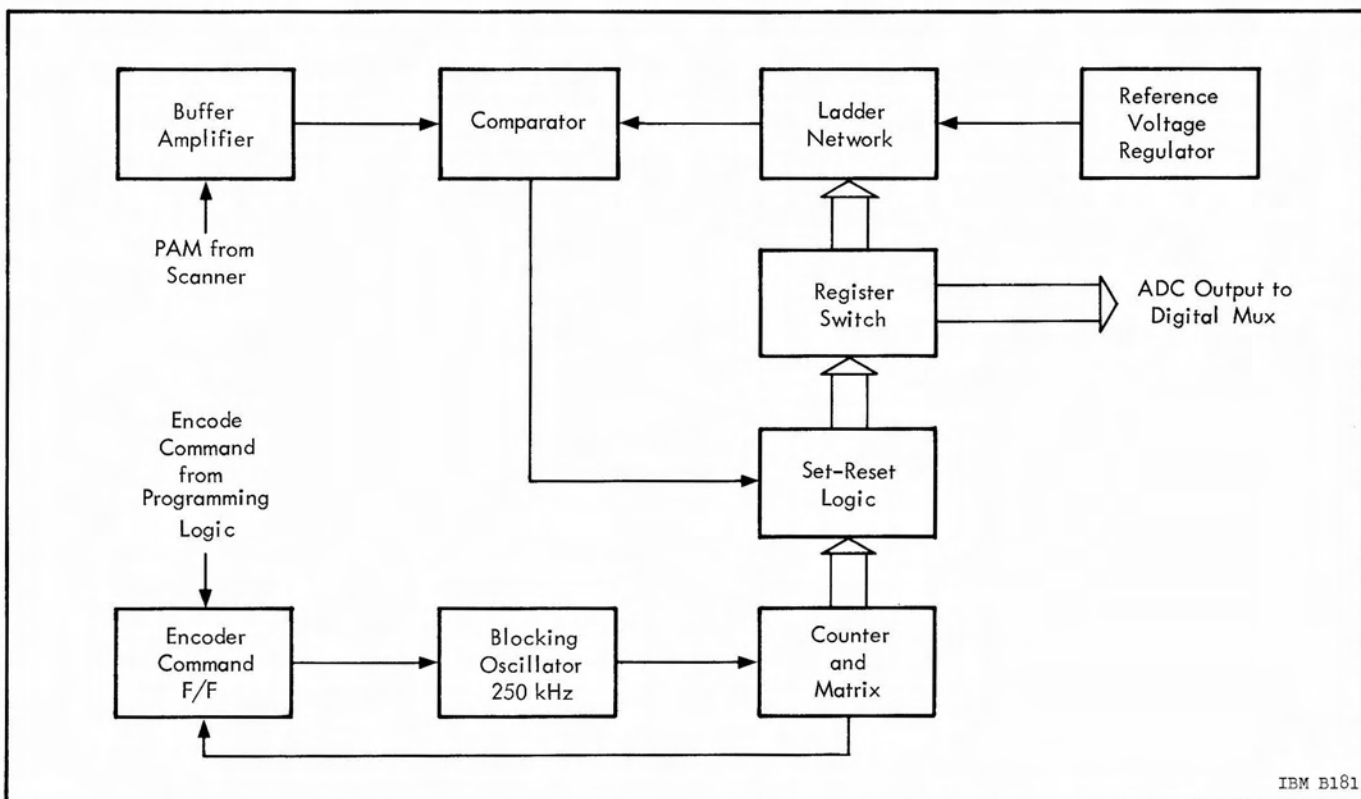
Buffer Amplifier

Comparator

Ladder Network

Reference Voltage Regulator

PAM from Scanner

Register Switch

ADC Output to Digital Mux

Encode Command from Programming Logic

Set-Reset Logic

Encoder Command F/F

Blocking Oscillator 250 kHz

Counter and Matrix

IBM B181